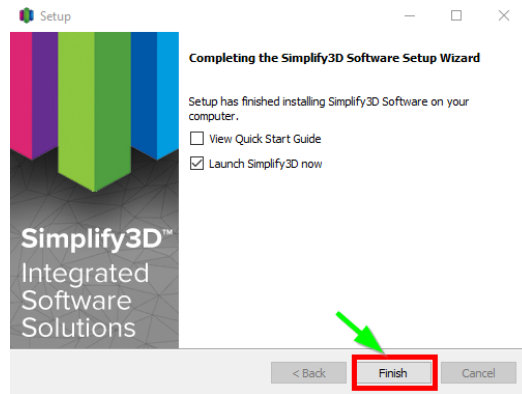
Setup

Simplify3D™
Integrated Software Solutions

Completing the Simplify3D Software Setup Wizard

Setup has finished installing Simplify3D Software on your computer.

View Quick Start Guide

Launch Simplify3D now

< Back

Finish

Cancel